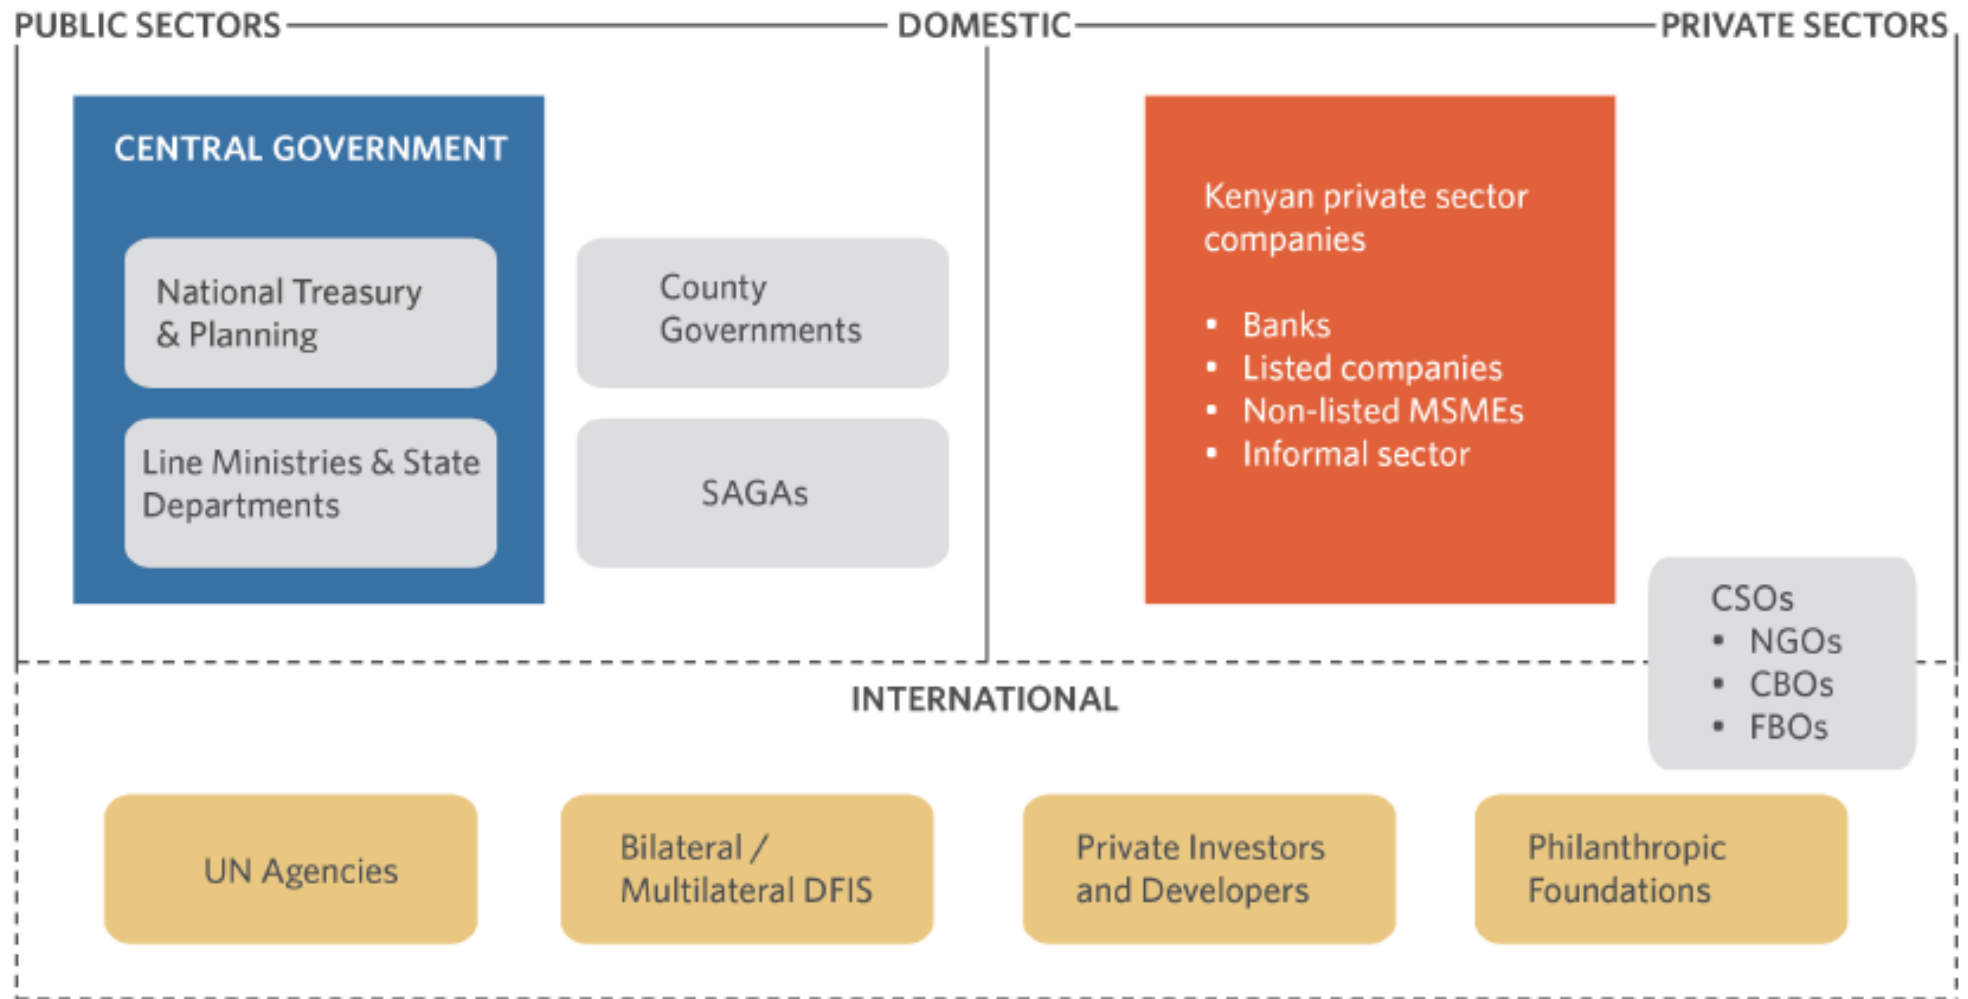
PUBLIC SECTORS DOMESTIC PRIVATE SECTORS

CENTRAL GOVERNMENT

National Treasury & Planning

Line Ministries & State Departments

County Governments

SAGAs

Kenyan private sector companies

- Banks
- Listed companies
- Non-listed MSMEs
- Informal sector

CSOs
- NGOs
- CBOs
- FBOs

INTERNATIONAL

UN Agencies

Bilateral / Multilateral DFIS

Private Investors and Developers

Philanthropic Foundations